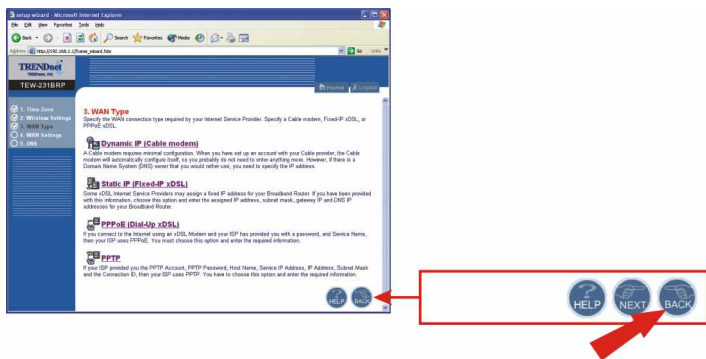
setup wizard - Microsoft Internet Explorer

File Edit View Favorites Tools Help

Back Search Favorites Media

Address http://192.168.1.1/frame_wizard.htm Go Links

TRENDnet
TEW-231BRP

Home Logout

1. Time Zone
2. Wireless Settings
3. WAN Type
4. WAN Settings
5. DNS

3. WAN Type

Specify the WAN connection type required by your Internet Service Provider. Specify a Cable modem, Fixed-IP xDSL, or PPPoE xDSL.

Dynamic IP (Cable modem)

A Cable modem requires minimal configuration. When you have set up an account with your Cable provider, the Cable modem will automatically configure itself, so you probably do not need to enter anything more. However, if there is a Domain Name System (DNS) server that you would rather use, you need to specify the IP address.

Static IP (Fixed-IP xDSL)

Some xDSL Internet Service Providers may assign a fixed IP address for your Broadband Router. If you have been provided with this information, choose this option and enter the assigned IP address, subnet mask, gateway IP and DNS IP addresses for your Broadband Router.

PPPoE (Dial-Up xDSL)

If you connect to the Internet using an xDSL Modem and your ISP has provided you with a password, and Service Name, then your ISP uses PPPoE. You must choose this option and enter the required information.

PPTP

If your ISP provided you the PPTP Account, PPTP Password, Host Name, Service IP Address, IP Address, Subnet Mask and the Connection ID, then your ISP uses PPTP. You have to choose this option and enter the required information.

HELP BACK

HELP NEXT BACK